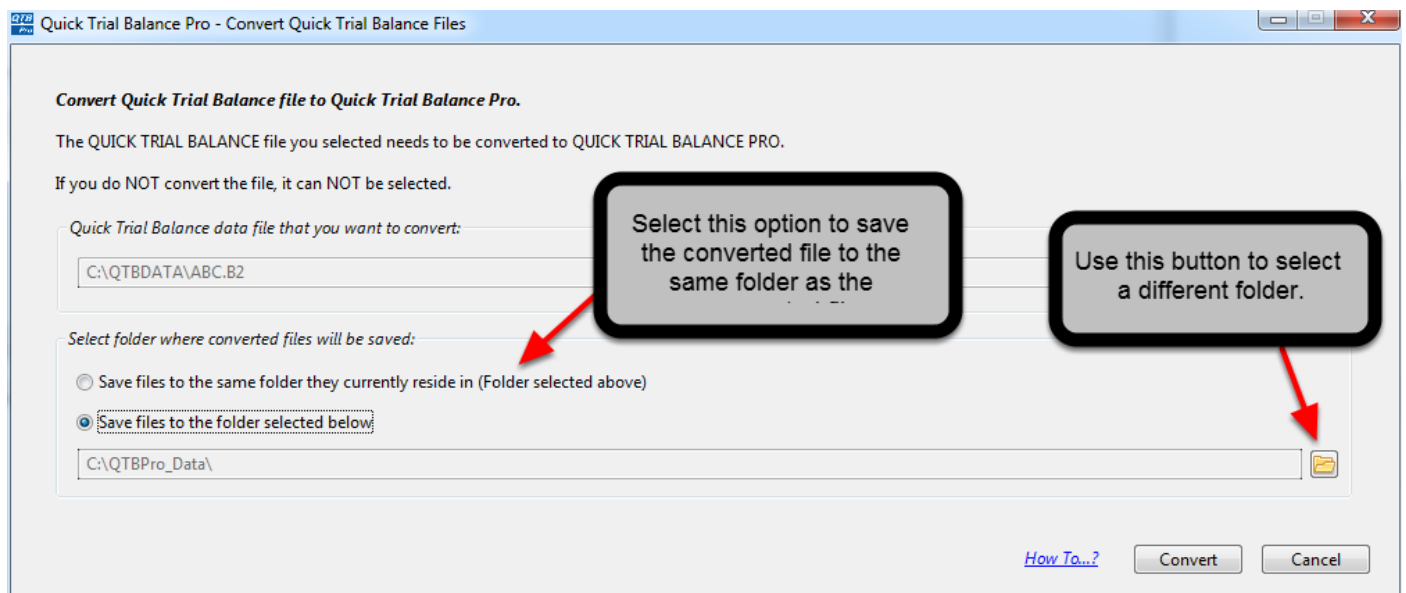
QTB Pro

Quick Trial Balance Pro - Convert Quick Trial Balance Files

Convert Quick Trial Balance file to Quick Trial Balance Pro.

The QUICK TRIAL BALANCE file you selected needs to be converted to QUICK TRIAL BALANCE PRO.

If you do NOT convert the file, it can NOT be selected.

Quick Trial Balance data file that you want to convert:

C:\QTBDATA\ABC.B2

Select this option to save the converted file to the same folder as the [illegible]

Use this button to select a different folder.

Select folder where converted files will be saved:

Save files to the same folder they currently reside in (Folder selected above)

Save files to the folder selected below

C:\QTBPro_Data\

How To...?

Convert

Cancel